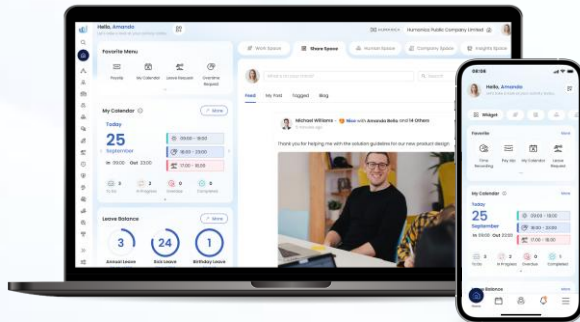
Hello, Amanda
Humanica Public Company Limited
Favorite Menu
Payslip
My Calendar
Leave Request
Overtime Request
Work Space
Share Space
Human Space
Company Space
Insights Space
Feed
My Post
Tagged
Blog
Michael Williams
Wow with Amanda Bella and 14 Others
Thank you for helping me with the solution guideline for our new product design
My Calendar
More
Today
25
September
09:00
Out
17:00
09:00 - 10:00
16:00 - 20:00
17:00 - 18:00
0
2
0
0
To do
In Progress
Overdue
Completed
Leave Balance
More
3
24
1
Annual Leave
Sick Leave
Birthday Leave
08:08
Hello, Amanda
Widget
Favorite
Time Recording
Pay slip
My Calendar
Leave Request
My Calendar
More
Today
25
September
09:00 - 10:00
16:00 - 20:00
17:00 - 18:00
0
2
0
0
To do
In Progress
Overdue
Completed
Balance